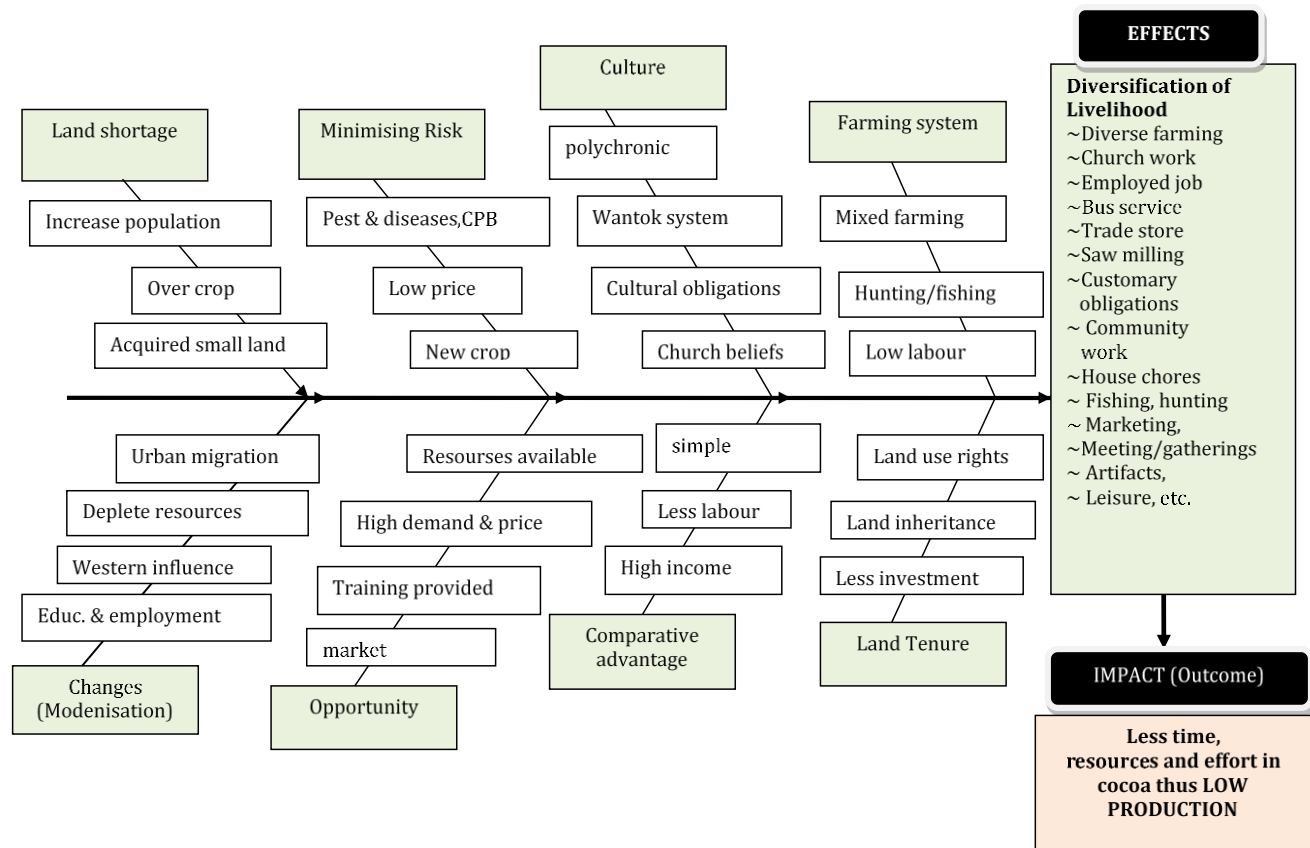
EFFECTS

Culture

Land shortage

Minimising Risk

polychronic

Farming system

Increase population

Pest & diseases,CPB

Wantok system

Mixed farming

Over crop

Low price

Cultural obligations

Hunting/fishing

Acquired small land

New crop

Church beliefs

Low labour

Urban migration

Resourses available

simple

Land use rights

Deplete resources

High demand & price

Less labour

Land inheritance

Western influence

Training provided

High income

Less investment

Educ. & employment

market

Comparative advantage

Land Tenure

Changes (Modenisation)

Opportunity

Diversification of Livelihood
~Diverse farming
~Church work
~Employed job
~Bus service
~Trade store
~Saw milling
~Customary obligations
~ Community work
~House chores
~ Fishing, hunting
~ Marketing,
~Meeting/gatherings
~ Artifacts,
~ Leisure, etc.

IMPACT (Outcome)

Less time, resources and effort in cocoa thus LOW PRODUCTION